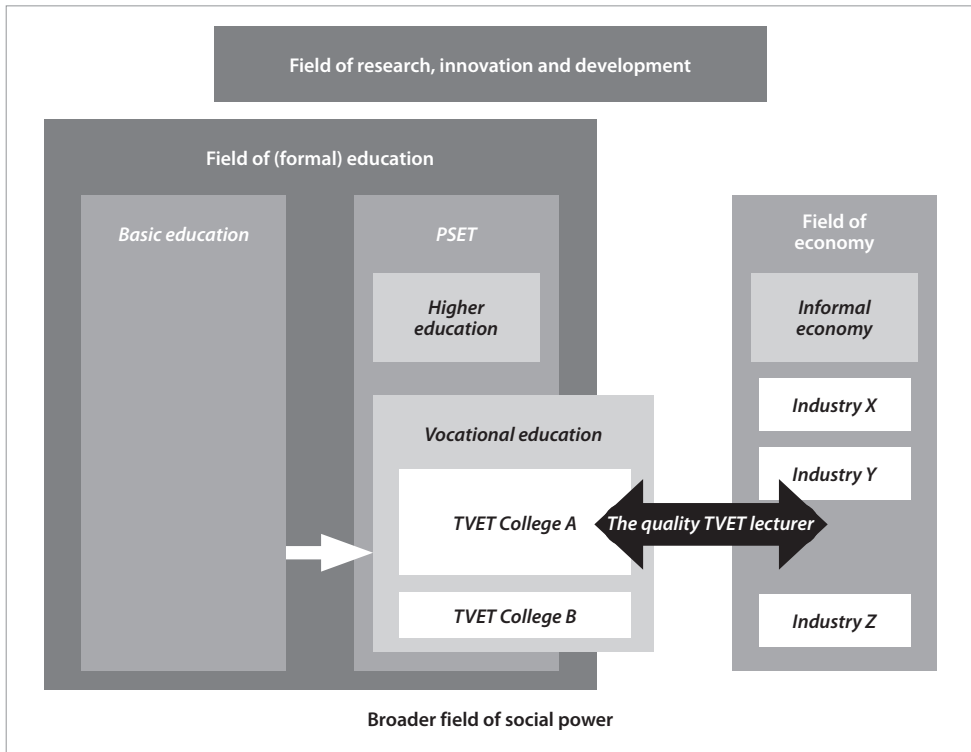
Field of research, innovation and development

Field of (formal) education

Basic education

PSET

Higher education

Vocational education

TVET College A

TVET College B

The quality TVET lecturer

Field of economy

Informal economy

Industry X

Industry Y

Industry Z

Broader field of social power